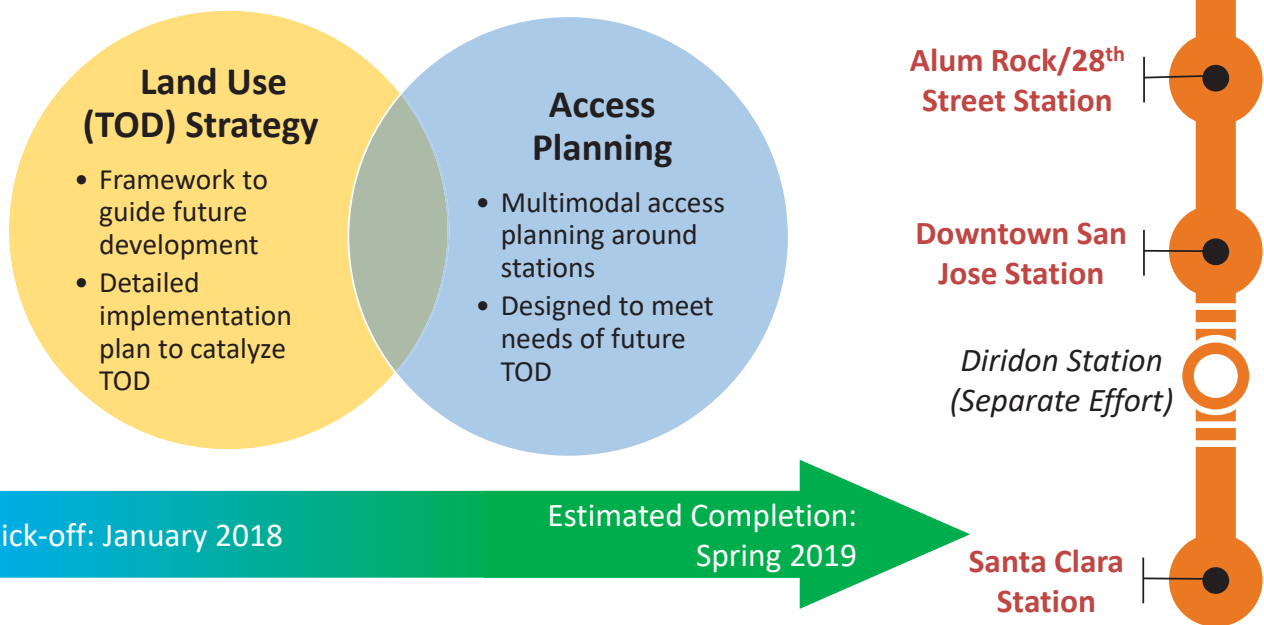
Land Use (TOD) Strategy

• Framework to guide future development
• Detailed implementation plan to catalyze TOD

Access Planning

• Multimodal access planning around stations
• Designed to meet needs of future TOD

ick-off: January 2018

Estimated Completion: Spring 2019

Alum Rock/28$^{th}$ Street Station

Downtown San Jose Station

Diridon Station (Separate Effort)

Santa Clara Station